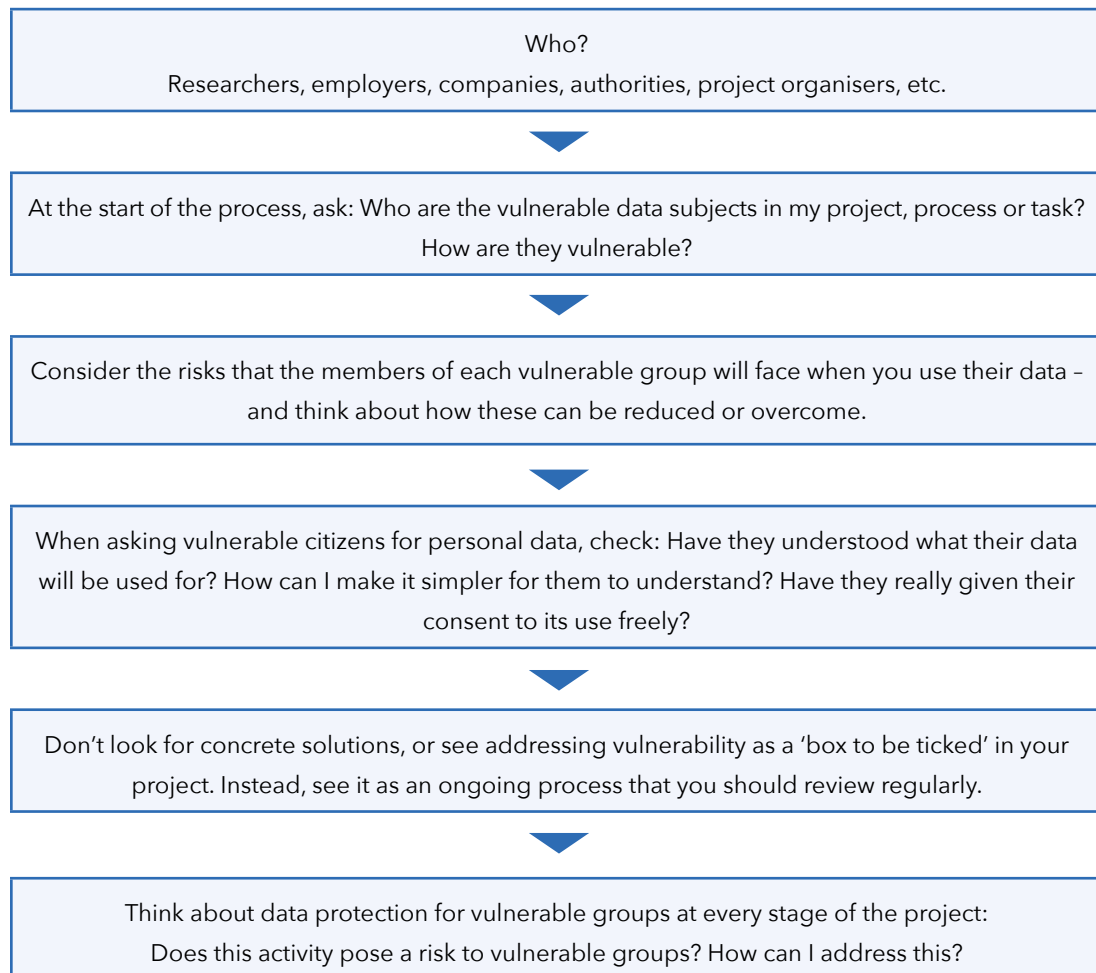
Who?
Researchers, employers, companies, authorities, project organisers, etc.

At the start of the process, ask: Who are the vulnerable data subjects in my project, process or task? How are they vulnerable?

Consider the risks that the members of each vulnerable group will face when you use their data – and think about how these can be reduced or overcome.

When asking vulnerable citizens for personal data, check: Have they understood what their data will be used for? How can I make it simpler for them to understand? Have they really given their consent to its use freely?

Don't look for concrete solutions, or see addressing vulnerability as a 'box to be ticked' in your project. Instead, see it as an ongoing process that you should review regularly.

Think about data protection for vulnerable groups at every stage of the project: Does this activity pose a risk to vulnerable groups? How can I address this?